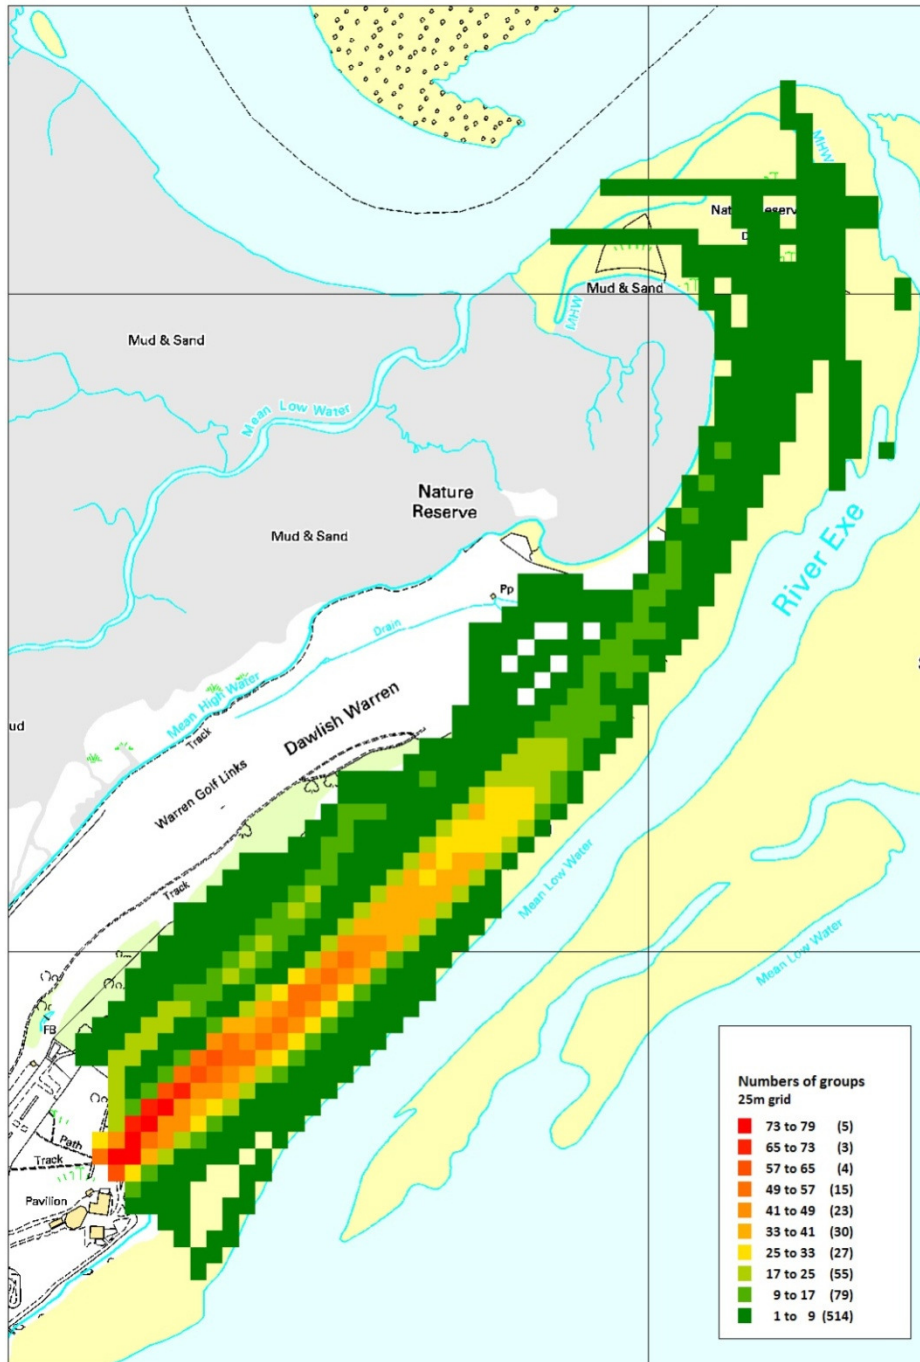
MHW

Nat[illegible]eserv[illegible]

D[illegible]

Mud & Sand

MHW

Mud & Sand

Mean Low Water

Nature Reserve

Mud & Sand

River Exe

Pp

Drain

Mean High Water

ud

Track

Dawlish Warren

Warren Golf Links

Track

Mean Low Water

Mean Low Water

FB

Path

Track

Pavilion

Numbers of groups
25m grid

| | |
|---|---|
| 73 to 79 | (5) |
| 65 to 73 | (3) |
| 57 to 65 | (4) |
| 49 to 57 | (15) |
| 41 to 49 | (23) |
| 33 to 41 | (30) |
| 25 to 33 | (27) |
| 17 to 25 | (55) |
| 9 to 17 | (79) |
| 1 to 9 | (514) |